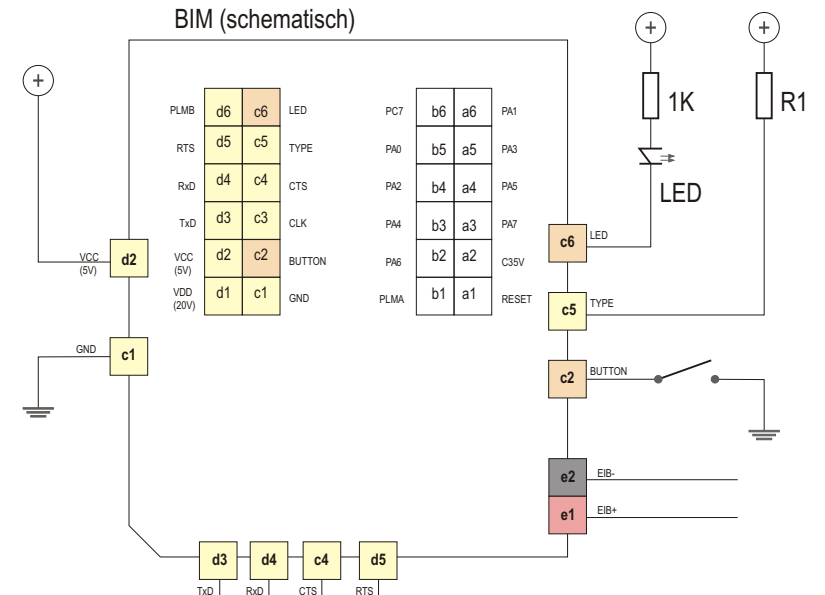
BIM (schematisch)

+

+

+

| PLMB | d6 | c6 | LED |
|---|---|---|---|
| RTS | d5 | c5 | TYPE |
| RxD | d4 | c4 | CTS |
| TxD | d3 | c3 | CLK |
| VCC (5V) | d2 | c2 | BUTTON |
| VDD (20V) | d1 | c1 | GND |

| PC7 | b6 | a6 | PA1 |
|---|---|---|---|
| PA0 | b5 | a5 | PA3 |
| PA2 | b4 | a4 | PA5 |
| PA4 | b3 | a3 | PA7 |
| PA6 | b2 | a2 | C35V |
| PLMA | b1 | a1 | RESET |

1K

R1

LED

VCC (5V) d2

GND c1

c6 LED

c5 TYPE

c2 BUTTON

e2 EIB-

e1 EIB+

d3 TxD

d4 RxD

c4 CTS

d5 RTS